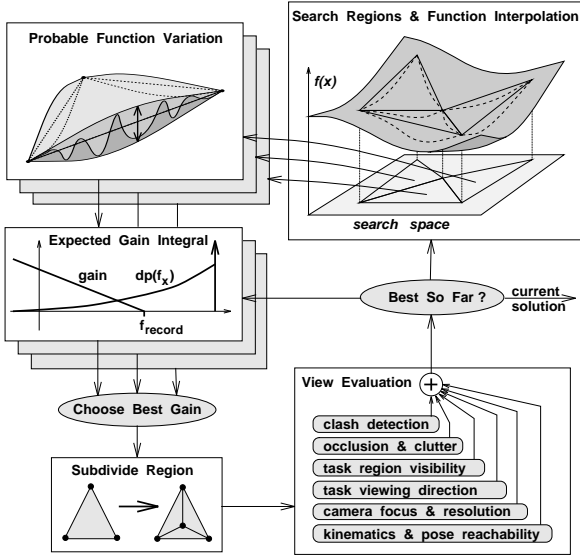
Search Regions & Function Interpolation

f(x)

search space

Probable Function Variation

Expected Gain Integral

gain

$dp(f_x)$

$f_{record}$

Best So Far ?

current solution

Choose Best Gain

View Evaluation

clash detection

occlusion & clutter

task region visibility

task viewing direction

camera focus & resolution

kinematics & pose reachability

Subdivide Region